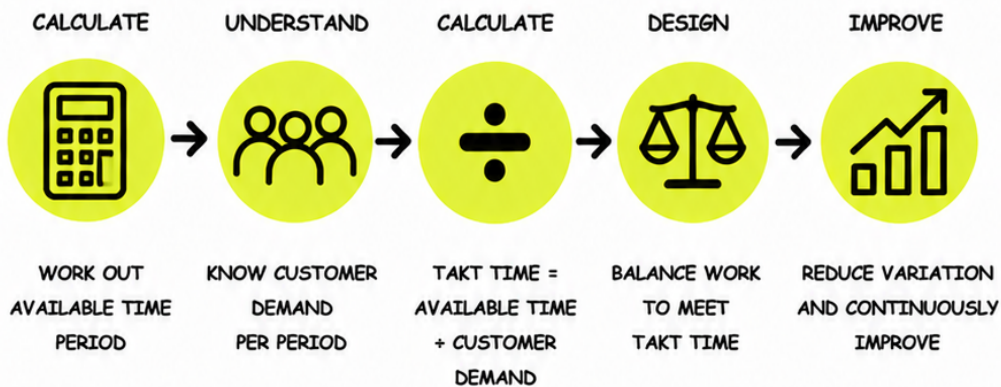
CALCULATE

WORK OUT AVAILABLE TIME PERIOD

UNDERSTAND

KNOW CUSTOMER DEMAND PER PERIOD

CALCULATE

TAKT TIME = AVAILABLE TIME ÷ CUSTOMER DEMAND

DESIGN

BALANCE WORK TO MEET TAKT TIME

IMPROVE

REDUCE VARIATION AND CONTINUOUSLY IMPROVE